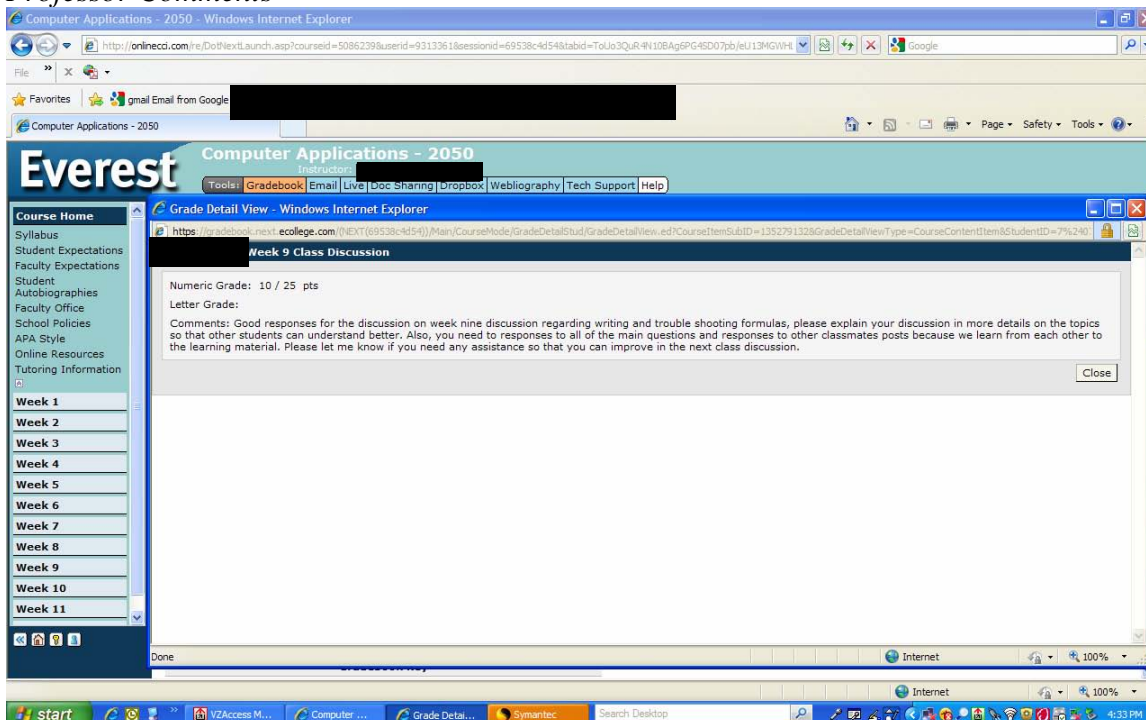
Professor Comments

Computer Applications - 2050 - Windows Internet Explorer

http://onlinecci.com/re/DotNextLaunch.asp?courseid=5086239&userid=9313361&sessionid=69538c4d54&tabid=ToUo3QuR4N10BAg6PG4SD07pb/eU13MGWHL

Google

File

Favorites | gmail Email from Google

Computer Applications - 2050

Page Safety Tools

Everest

Computer Applications - 2050

Instructor:

Tools: Gradebook Email Live Doc Sharing Dropbox Webliography Tech Support Help

Course Home
Syllabus
Student Expectations
Faculty Expectations
Student Autobiographies
Faculty Office
School Policies
APA Style
Online Resources
Tutoring Information

Week 1
Week 2
Week 3
Week 4
Week 5
Week 6
Week 7
Week 8
Week 9
Week 10
Week 11

Grade Detail View - Windows Internet Explorer

https://gradebook.next.ecollege.com/(NEXT(69538c4d54))/Main/CourseMode/GradeDetailStud/GradeDetailView.ed?CourseItemSubID=135279132&GradeDetailViewType=CourseContentItem&StudentID=7%240

Week 9 Class Discussion

Numeric Grade: 10 / 25 pts

Letter Grade:

Comments: Good responses for the discussion on week nine discussion regarding writing and trouble shooting formulas, please explain your discussion in more details on the topics so that other students can understand better. Also, you need to responses to all of the main questions and responses to other classmates posts because we learn from each other to the learning material. Please let me know if you need any assistance so that you can improve in the next class discussion.

Close

Done

Internet

100%

Internet

100%

start

VZAccess M...

Computer ...

Grade Detai...

Symantec

Search Desktop

4:33 PM